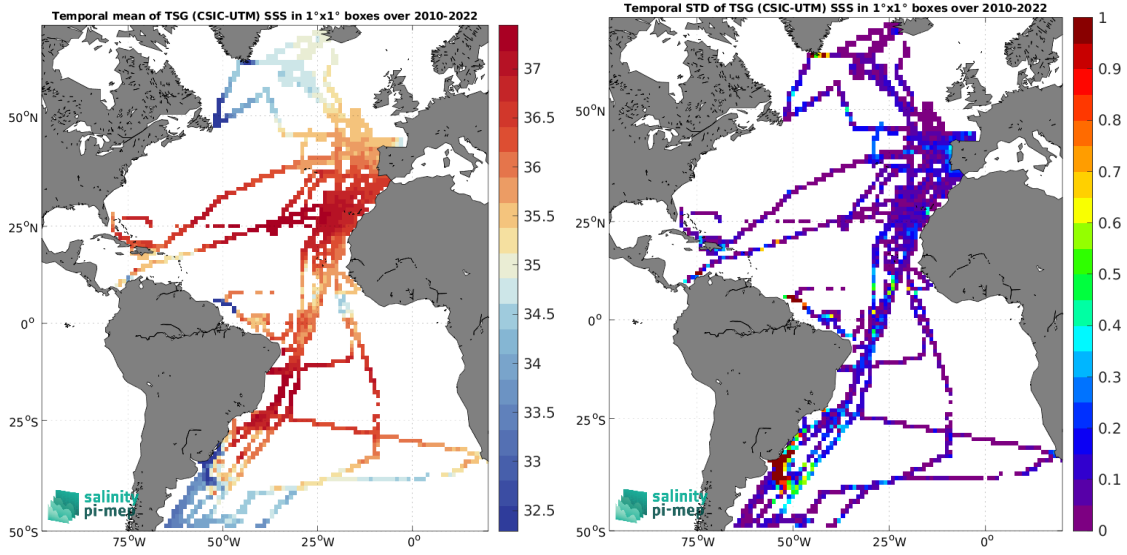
Temporal mean of TSG (CSIC-UTM) SSS in 1°x1° boxes over 2010-2022

37
36.5
36
35.5
35
34.5
34
33.5
33
32.5

50°N
25°N
0°
25°S
50°S
75°W
50°W
25°W
0°

salinity pi-mep

Temporal STD of TSG (CSIC-UTM) SSS in 1°x1° boxes over 2010-2022

1
0.9
0.8
0.7
0.6
0.5
0.4
0.3
0.2
0.1
0

50°N
25°N
0°
25°S
50°S
75°W
50°W
25°W
0°

salinity pi-mep